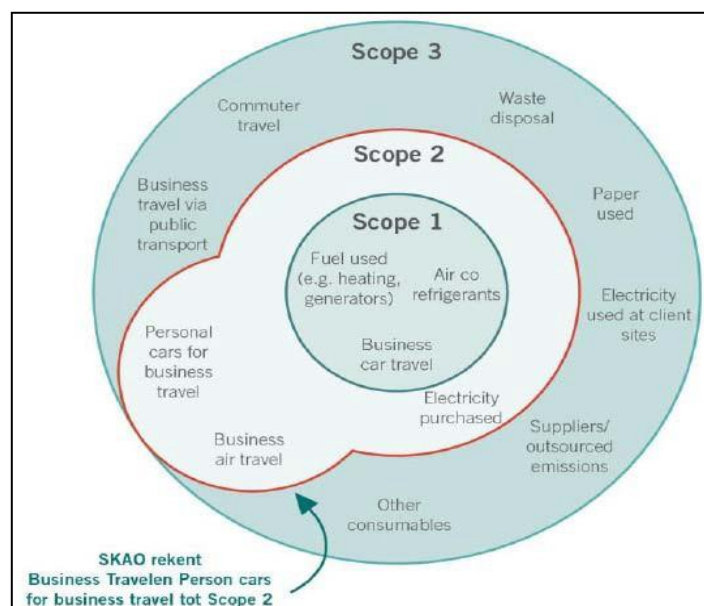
Scope 3

Commuter travel

Waste disposal

Scope 2

Business travel via public transport

Paper used

Scope 1

Fuel used (e.g. heating, generators)

Air co refrigerants

Electricity used at client sites

Personal cars for business travel

Business car travel

Electricity purchased

Business air travel

Suppliers/ outsourced emissions

Other consumables

SKAO rekent Business Travelen Person cars for business travel tot Scope 2